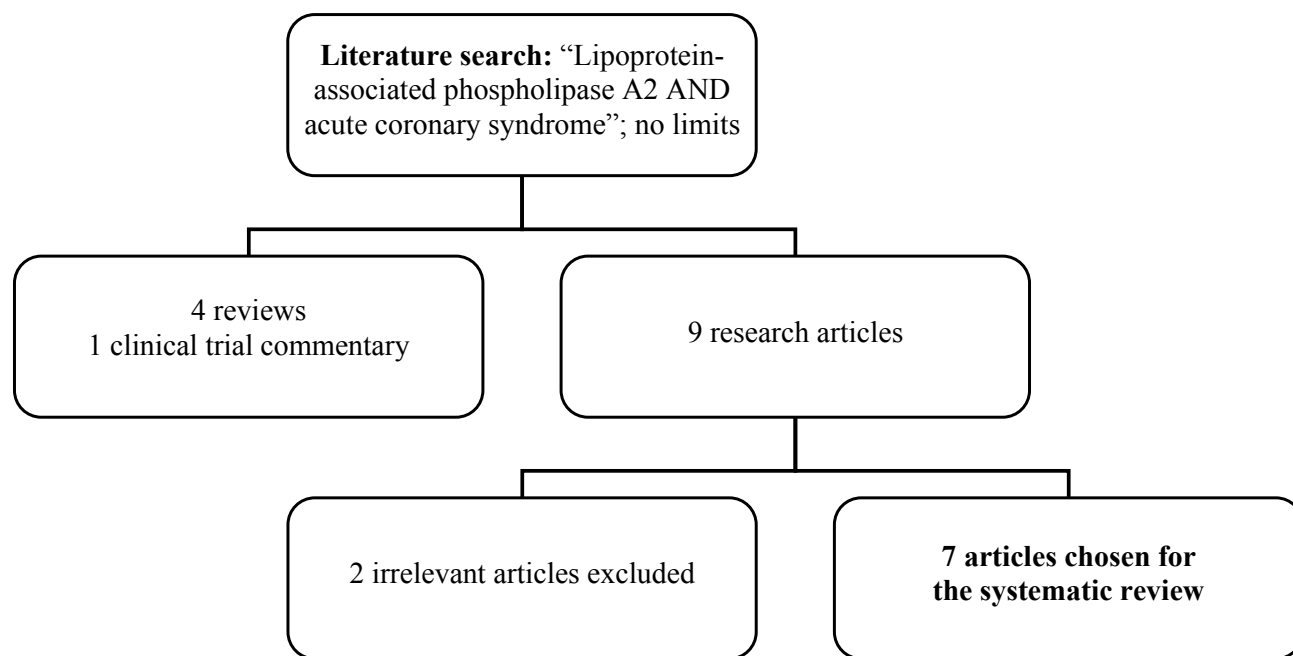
**Literature search:** "Lipoprotein-associated phospholipase A2 AND acute coronary syndrome"; no limits

4 reviews
1 clinical trial commentary

9 research articles

2 irrelevant articles excluded

**7 articles chosen for the systematic review**